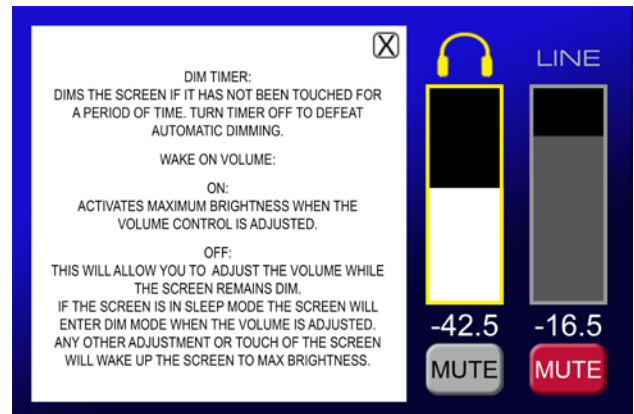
X

DIM TIMER:
DIMS THE SCREEN IF IT HAS NOT BEEN TOUCHED FOR A PERIOD OF TIME. TURN TIMER OFF TO DEFEAT AUTOMATIC DIMMING.

WAKE ON VOLUME:

ON:
ACTIVATES MAXIMUM BRIGHTNESS WHEN THE VOLUME CONTROL IS ADJUSTED.

OFF:
THIS WILL ALLOW YOU TO ADJUST THE VOLUME WHILE THE SCREEN REMAINS DIM.
IF THE SCREEN IS IN SLEEP MODE THE SCREEN WILL ENTER DIM MODE WHEN THE VOLUME IS ADJUSTED.
ANY OTHER ADJUSTMENT OR TOUCH OF THE SCREEN WILL WAKE UP THE SCREEN TO MAX BRIGHTNESS.

LINE

-42.5

-16.5

MUTE

MUTE